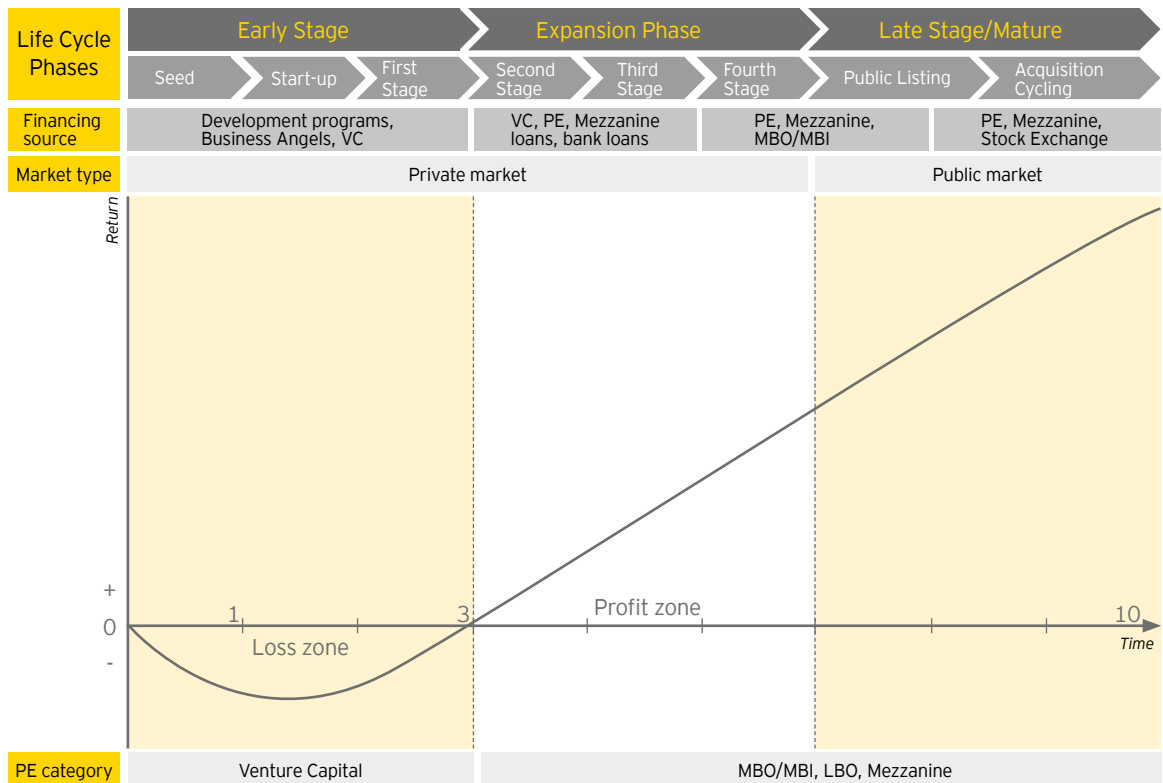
Life Cycle Phases

Early Stage
Expansion Phase
Late Stage/Mature

Seed
Start-up
First Stage
Second Stage
Third Stage
Fourth Stage
Public Listing
Acquisition Cycling

Financing source
Development programs, Business Angels, VC
VC, PE, Mezzanine loans, bank loans
PE, Mezzanine, MBO/MBI
PE, Mezzanine, Stock Exchange

Market type
Private market
Public market

Return
+
0
-
1
3
10
Loss zone
Profit zone
Time

PE category
Venture Capital
MBO/MBI, LBO, Mezzanine